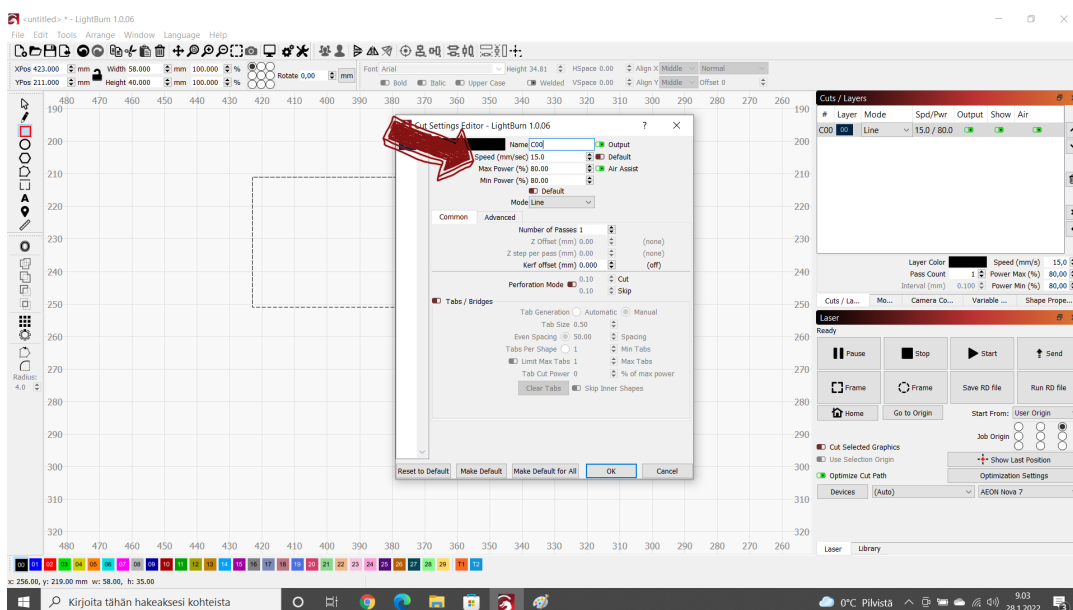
<untitled> * - LightBurn 1.0.06

File Edit Tools Arrange Window Language Help

XPos 423.000 mm Width 58.000 mm 100.000 %
YPos 211.000 mm Height 40.000 mm 100.000 %
Rotate 0,00 mm

Font Arial Height 34.81 HSpace 0.00 Align X Middle Normal
Bold Italic Upper Case Welded VSpace 0.00 Align Y Middle Offset 0

480 470 460 450 440 430 420 410 400 390 380 370 360 350 340 330 320 310 300 290 280 270 260

190 200 210 220 230 240 250 260 270 280 290 300 310 320

Radius: 4.0

Cut Settings Editor - LightBurn 1.0.06 ? ✕

Name C00 Output
Speed (mm/sec) 15.0 Default
Max Power (%) 80.00 Air Assist
Min Power (%) 80.00
Default
Mode Line

Common Advanced

Number of Passes 1
Z Offset (mm) 0.00 (none)
Z step per pass (mm) 0.00 (none)
Kerf offset (mm) 0.000 (off)

Perforation Mode 0.10 Cut
0.10 Skip

Tabs / Bridges
Tab Generation Automatic Manual
Tab Size 0.50
Even Spacing 50.00 Spacing
Tabs Per Shape 1 Min Tabs
Limit Max Tabs 1 Max Tabs
Tab Cut Power 0 % of max power
Clear Tabs Skip Inner Shapes

Reset to Default Make Default Make Default for All OK Cancel

Cuts / Layers

| # | Layer | Mode | Spd/Pwr | Output | Show | Air |
|---|---|---|---|---|---|---|
| C00 | 00 | Line | 15.0 / 80.0 | | | |

Layer Color Speed (mm/s) 15,0
Pass Count 1 Power Max (%) 80,00
Interval (mm) 0.100 Power Min (%) 80,00

Cuts / La... Mo... Camera Co... Variable ... Shape Prope...

Laser
Ready
Pause Stop Start Send
Frame Frame Save RD file Run RD file
Home Go to Origin Start From: User Origin
Job Origin
Cut Selected Graphics
Use Selection Origin Show Last Position
Optimize Cut Path Optimization Settings
Devices (Auto) AEON Nova 7

Laser Library

00 01 02 03 04 05 06 07 08 09 10 11 12 13 14 15 16 17 18 19 20 21 22 23 24 25 26 27 28 29 T1 T2

x: 256.00, y: 219.00 mm w: 58.00, h: 35.00

Kirjoita tähän hakeaksesi kohteista

0°C Pilvistä 9.03 28.1.2022